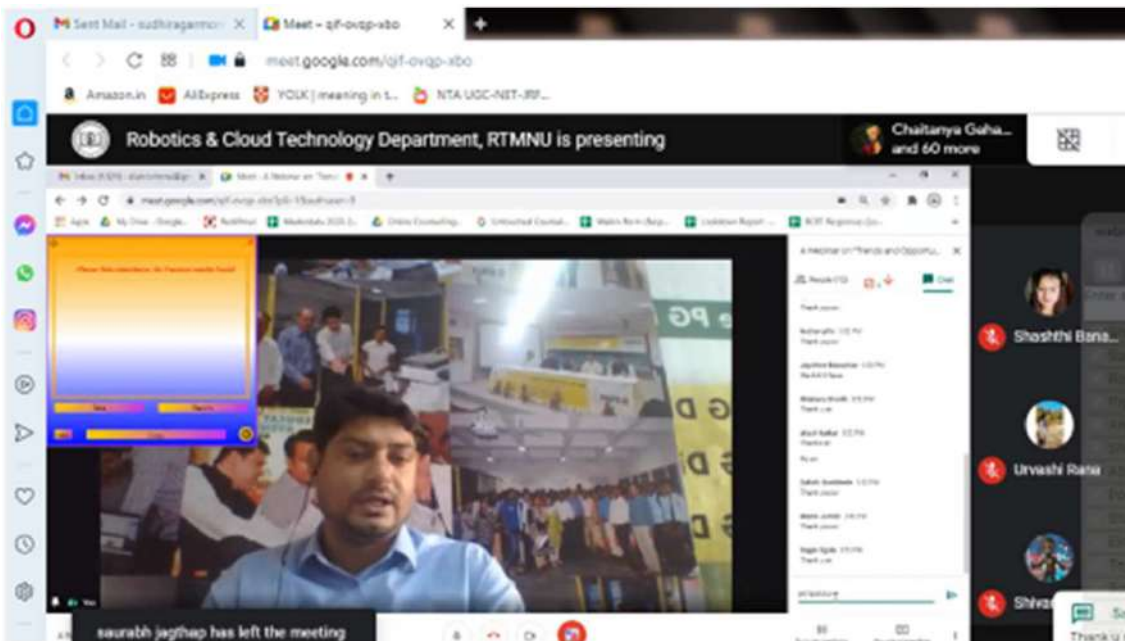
Sent Mail - sudhiragarmor
Meet - qif-ovqp-xbo
meet.google.com/qif-ovqp-xbo
Amazon.in
AliExpress
YOLK | meaning in t...
NTA UGC-NET-JRF...
Robotics & Cloud Technology Department, RTMNU is presenting
Chaitanya Gaha... and 60 more
meet.google.com/qif-ovqp-xbo
A Webinar on "Trends and Opportu...
People
Chat
Please Take attendance...
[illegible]
Shashthi Bana...
Urvashi Rana
Shiva
saurabh jagthap has left the meeting
Thank u